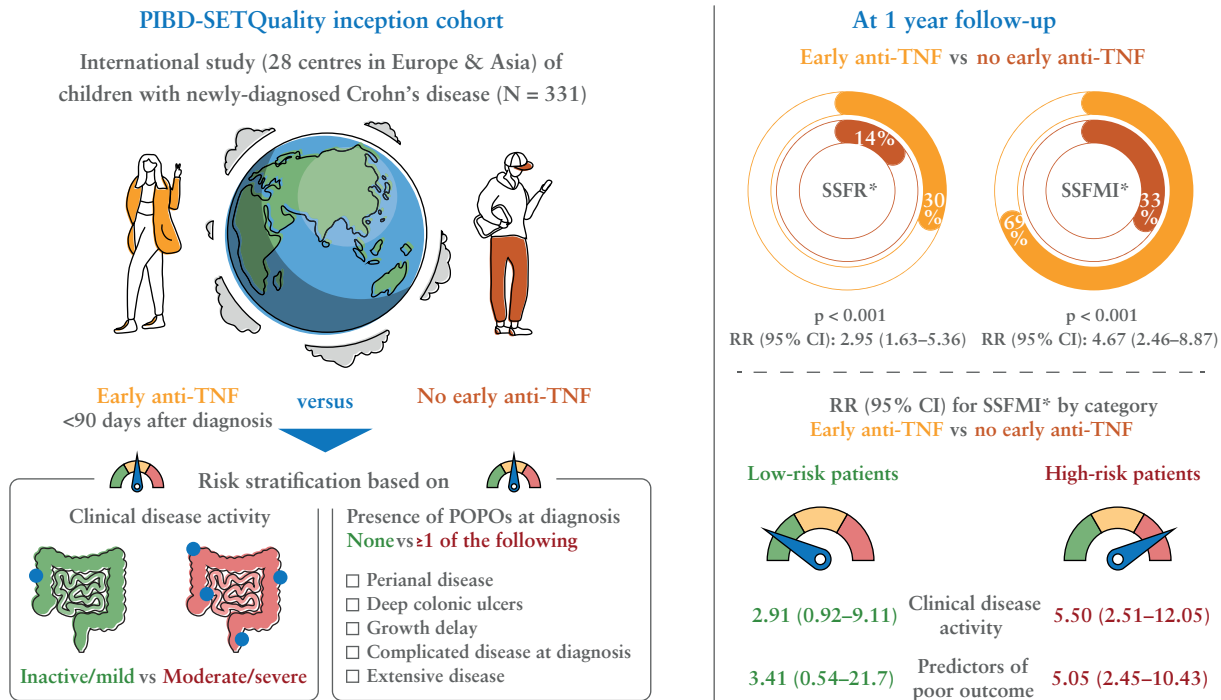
PIBD-SETQuality inception cohort

International study (28 centres in Europe & Asia) of children with newly-diagnosed Crohn's disease (N = 331)

Early anti-TNF
<90 days after diagnosis

versus

No early anti-TNF

Risk stratification based on

Clinical disease activity

Inactive/mild vs Moderate/severe

Presence of POPOs at diagnosis
None vs ≥1 of the following

☐ Perianal disease
☐ Deep colonic ulcers
☐ Growth delay
☐ Complicated disease at diagnosis
☐ Extensive disease

At 1 year follow-up

Early anti-TNF vs no early anti-TNF

14%
SSFR*
30%

p < 0.001
RR (95% CI): 2.95 (1.63–5.36)

SSFMI*
33%
69%

p < 0.001
RR (95% CI): 4.67 (2.46–8.87)

RR (95% CI) for SSFMI* by category
Early anti-TNF vs no early anti-TNF

Low-risk patients

High-risk patients

2.91 (0.92–9.11) Clinical disease activity 5.50 (2.51–12.05)

3.41 (0.54–21.7) Predictors of poor outcome 5.05 (2.45–10.43)